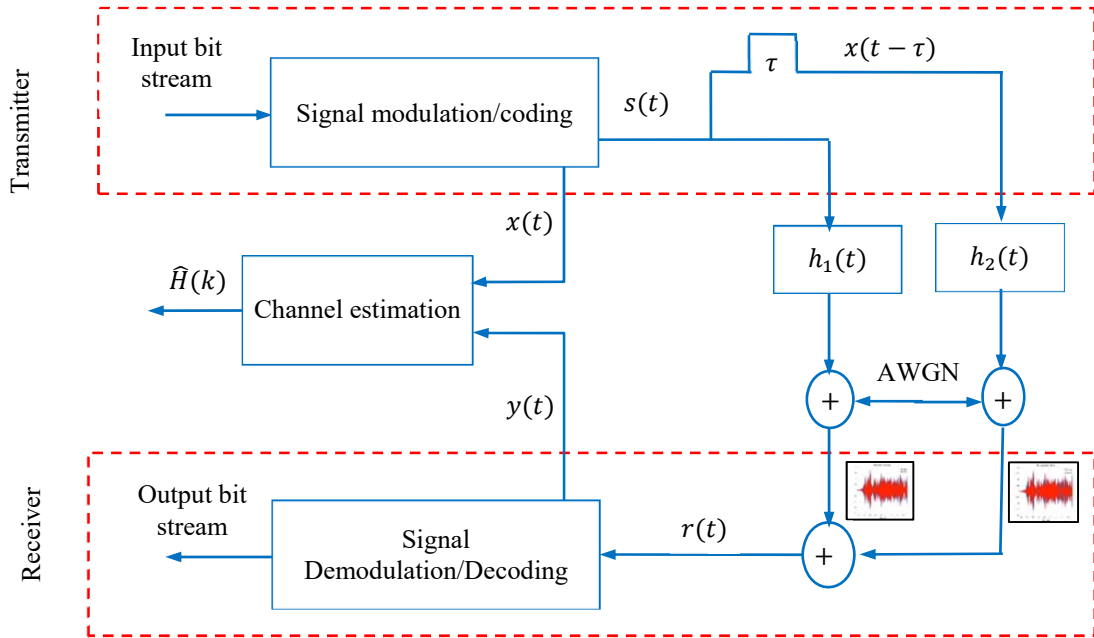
Transmitter

Input bit stream

Signal modulation/coding

$s(t)$

$\tau$

$x(t-\tau)$

$x(t)$

$\widehat{H}(k)$

Channel estimation

$h_1(t)$

$h_2(t)$

AWGN

+

+

$y(t)$

Receiver

Output bit stream

Signal Demodulation/Decoding

$r(t)$

+